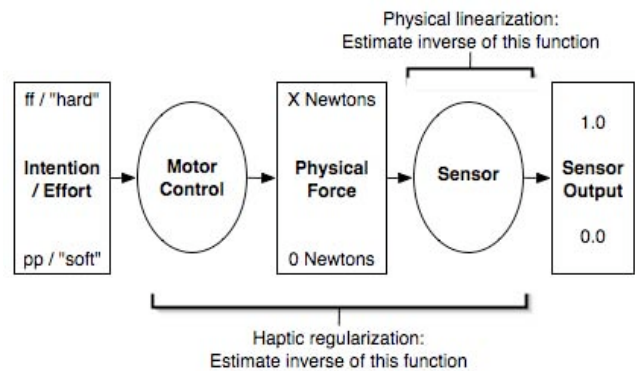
Physical linearization:
Estimate inverse of this function

ff / "hard"

Intention / Effort

pp / "soft"

Motor Control

X Newtons

Physical Force

0 Newtons

Sensor

1.0

Sensor Output

0.0

Haptic regularization:
Estimate inverse of this function